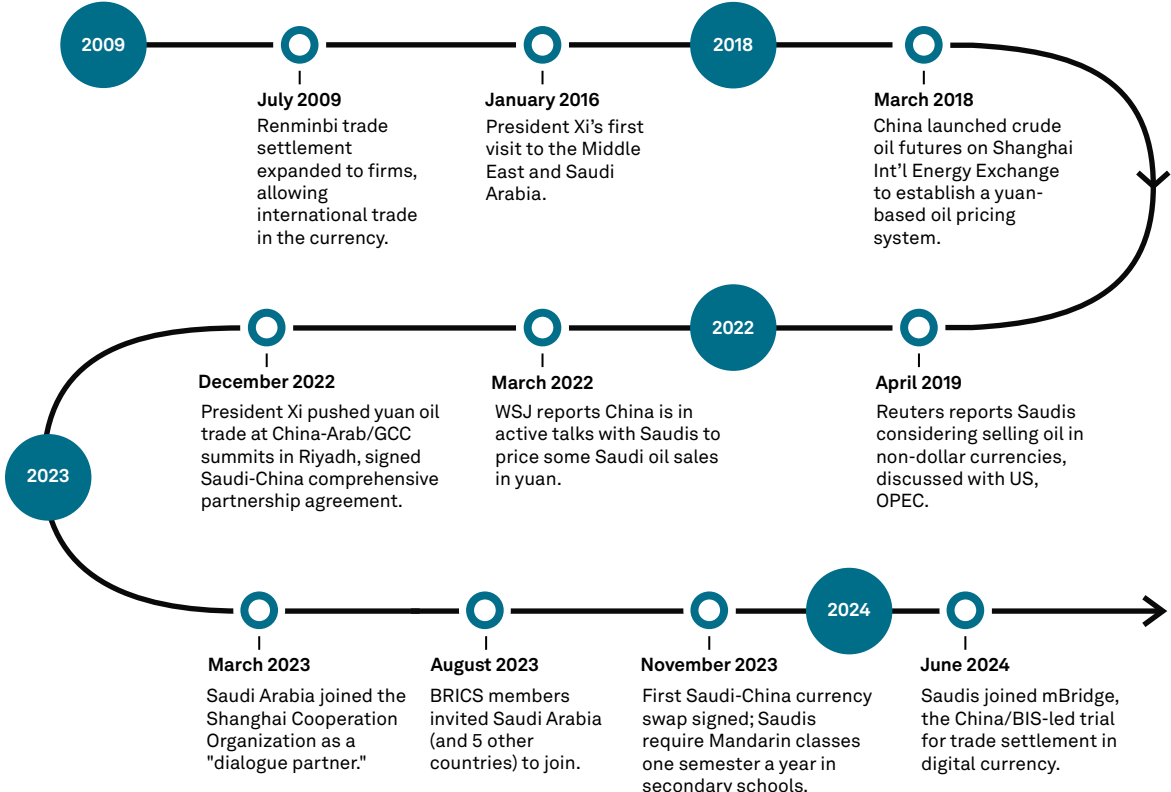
2009

July 2009
Renminbi trade settlement expanded to firms, allowing international trade in the currency.

January 2016
President Xi's first visit to the Middle East and Saudi Arabia.

2018

March 2018
China launched crude oil futures on Shanghai Int'l Energy Exchange to establish a yuan-based oil pricing system.

December 2022
President Xi pushed yuan oil trade at China-Arab/GCC summits in Riyadh, signed Saudi-China comprehensive partnership agreement.

March 2022
WSJ reports China is in active talks with Saudis to price some Saudi oil sales in yuan.

2022

April 2019
Reuters reports Saudis considering selling oil in non-dollar currencies, discussed with US, OPEC.

2023

March 2023
Saudi Arabia joined the Shanghai Cooperation Organization as a "dialogue partner."

August 2023
BRICS members invited Saudi Arabia (and 5 other countries) to join.

November 2023
First Saudi-China currency swap signed; Saudis require Mandarin classes one semester a year in secondary schools.

2024

June 2024
Saudis joined mBridge, the China/BIS-led trial for trade settlement in digital currency.